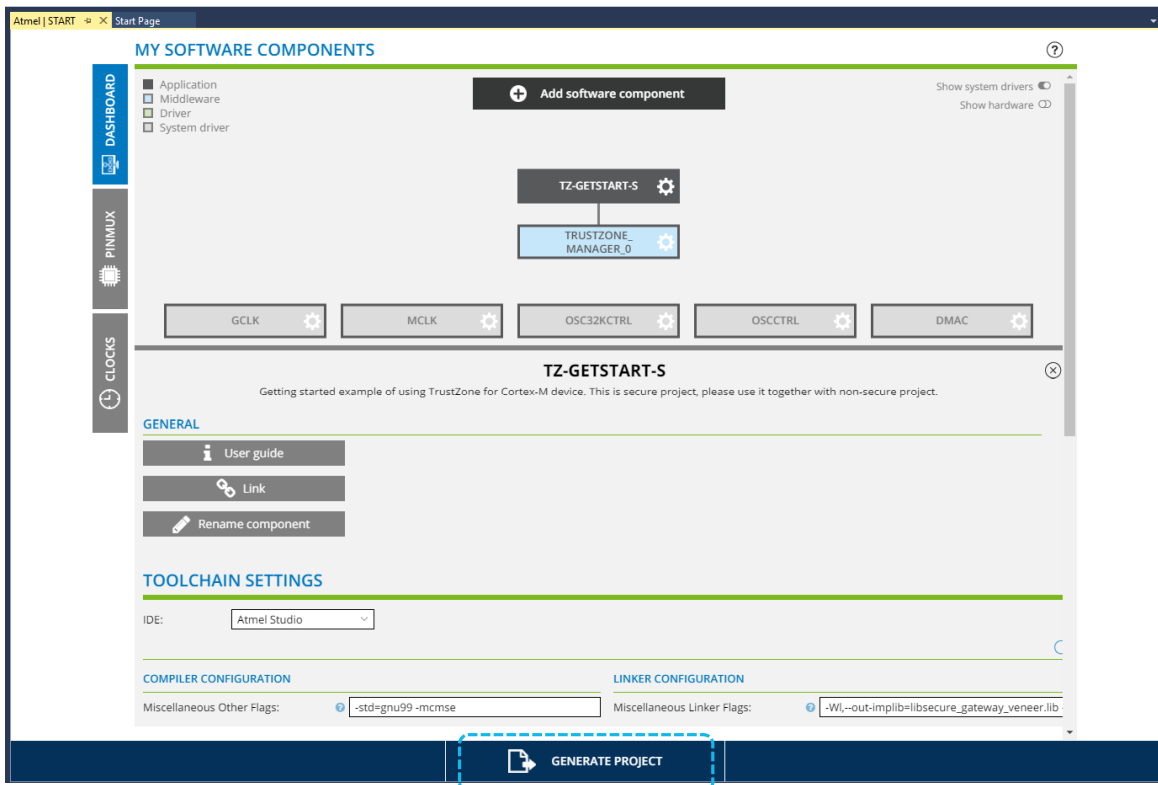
Atmel | START
Start Page

MY SOFTWARE COMPONENTS

?

DASHBOARD
PINMUX
CLOCKS

Application
Middleware
Driver
System driver

Add software component

Show system drivers
Show hardware

TZ-GETSTART-S

TRUSTZONE_ MANAGER_0

GCLK
MCLK
OSC32KCTRL
OSCCTRL
DMAC

TZ-GETSTART-S

Getting started example of using TrustZone for Cortex-M device. This is secure project, please use it together with non-secure project.

GENERAL

User guide
Link
Rename component

TOOLCHAIN SETTINGS

IDE: Atmel Studio

COMPILER CONFIGURATION

Miscellaneous Other Flags: -std=gnu99 -mcmse

LINKER CONFIGURATION

Miscellaneous Linker Flags: -Wl,--out-implib=libsecure_gateway_veneer.lib

GENERATE PROJECT